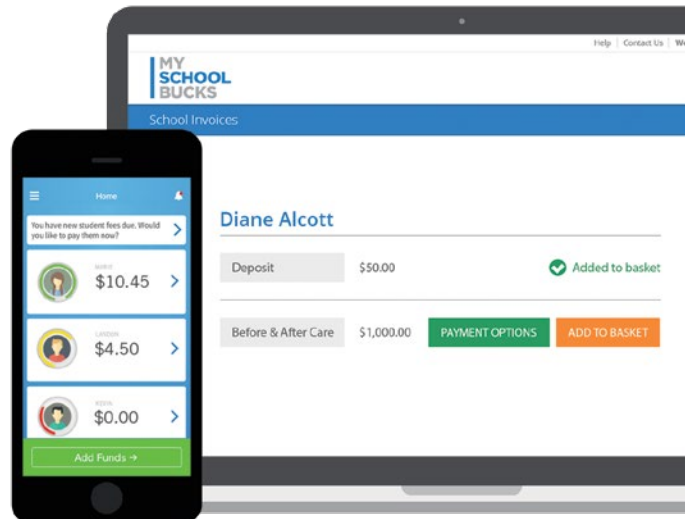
Help | Contact Us | We

MY SCHOOL BUCKS

School Invoices

Diane Alcott

Deposit $50.00 Added to basket

Before & After Care $1,000.00 PAYMENT OPTIONS ADD TO BASKET

Home

You have new student fees due. Would you like to pay them now?

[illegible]
$10.45

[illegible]
$4.50

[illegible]
$0.00

Add Funds →